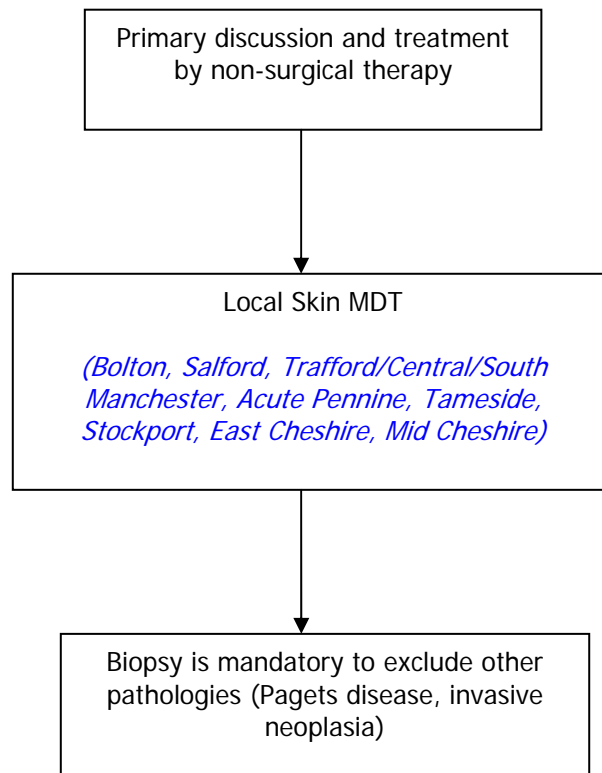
Primary discussion and treatment by non-surgical therapy

Local Skin MDT

(Bolton, Salford, Trafford/Central/South Manchester, Acute Pennine, Tameside, Stockport, East Cheshire, Mid Cheshire)

Biopsy is mandatory to exclude other pathologies (Pagets disease, invasive neoplasia)